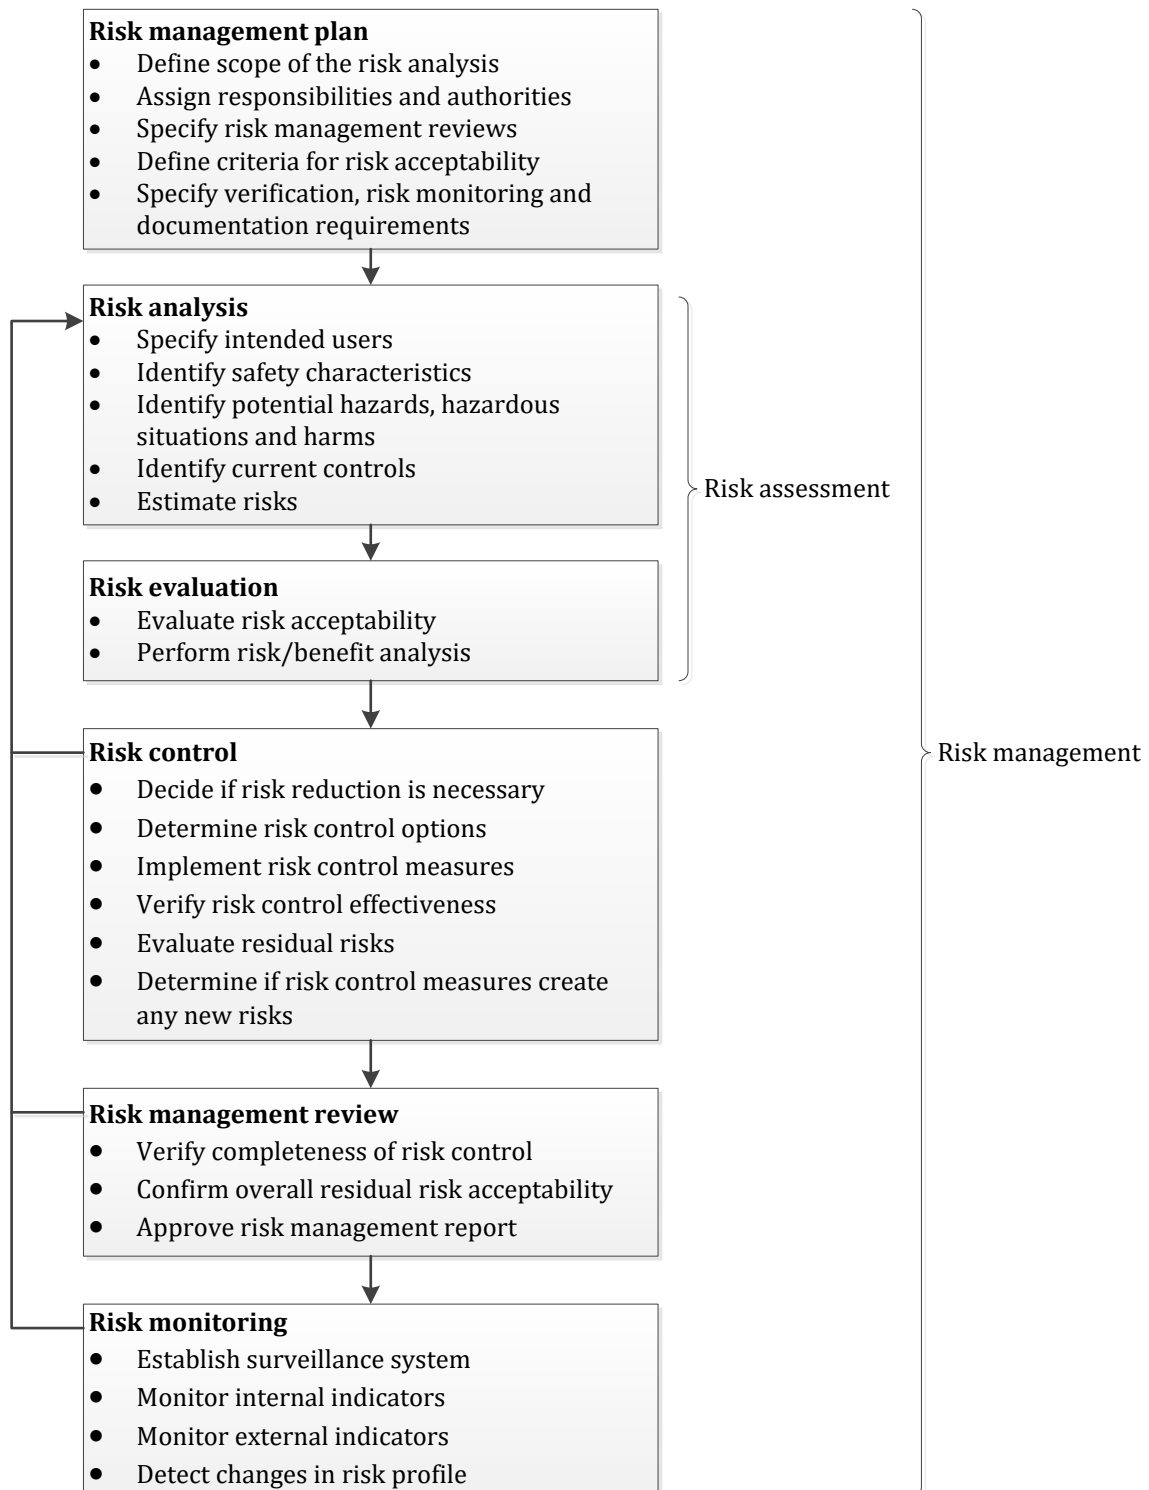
**Risk management plan**
- Define scope of the risk analysis
- Assign responsibilities and authorities
- Specify risk management reviews
- Define criteria for risk acceptability
- Specify verification, risk monitoring and documentation requirements

**Risk analysis**
- Specify intended users
- Identify safety characteristics
- Identify potential hazards, hazardous situations and harms
- Identify current controls
- Estimate risks

**Risk evaluation**
- Evaluate risk acceptability
- Perform risk/benefit analysis

Risk assessment

**Risk control**
- Decide if risk reduction is necessary
- Determine risk control options
- Implement risk control measures
- Verify risk control effectiveness
- Evaluate residual risks
- Determine if risk control measures create any new risks

Risk management

**Risk management review**
- Verify completeness of risk control
- Confirm overall residual risk acceptability
- Approve risk management report

**Risk monitoring**
- Establish surveillance system
- Monitor internal indicators
- Monitor external indicators
- Detect changes in risk profile